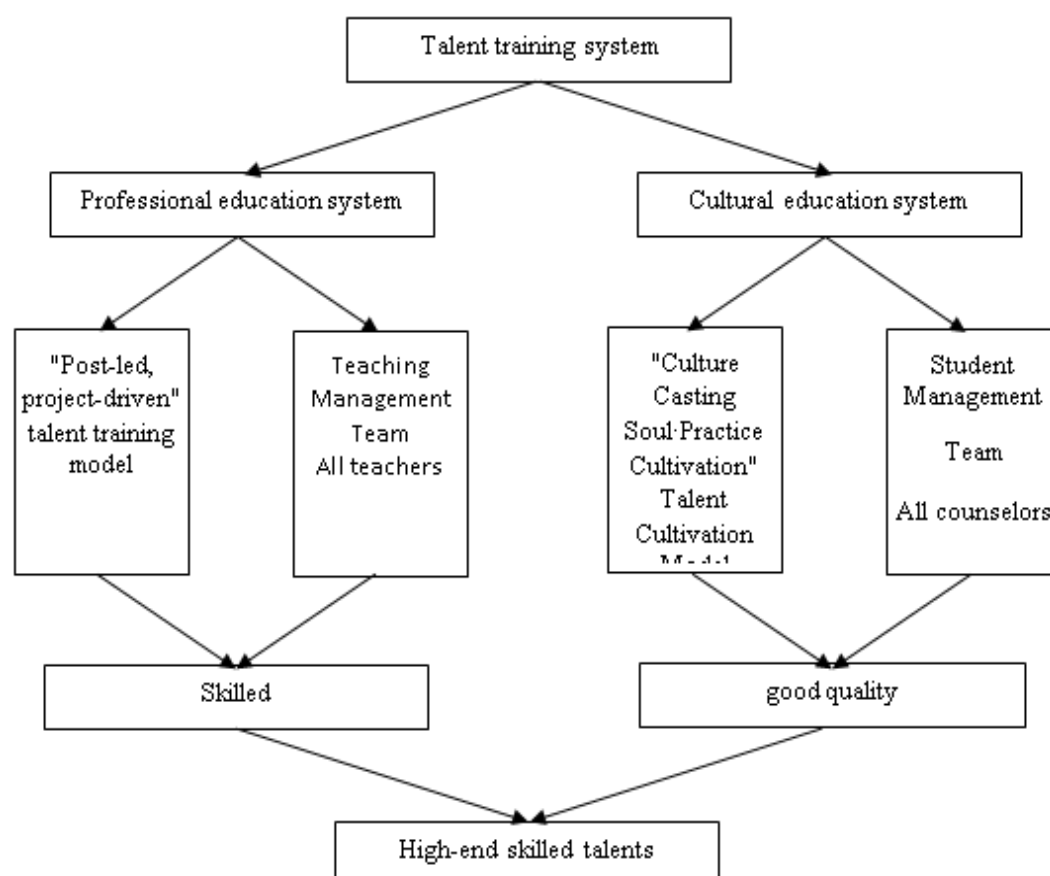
Talent training system

Professional education system

Cultural education system

"Post-led, project-driven" talent training model

Teaching Management Team All teachers

"Culture Casting Soul·Practice Cultivation" Talent Cultivation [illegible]

Student Management Team All counselors

Skilled

good quality

High-end skilled talents